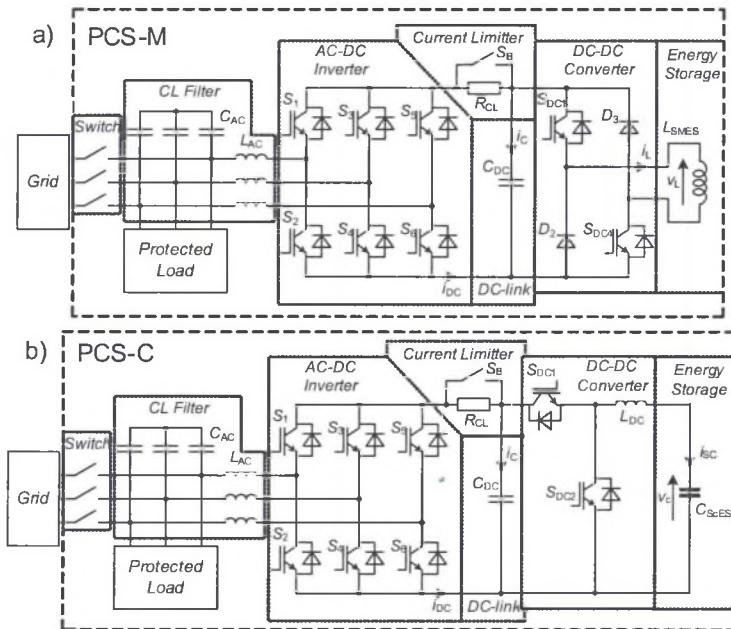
a) PCS-M

Current Limitter

AC-DC Inverter

DC-DC Converter

Energy Storage

CL Filter

$S_B$

Switch

$C_{AC}$

$S_1$ $S_3$ $S_5$

$R_{CL}$

$S_{DC1}$

$D_3$

$L_{SMES}$

$i_C$

$i_L$

Grid

$L_{AC}$

$C_{DC}$

$v_L$

$S_2$ $S_4$ $S_6$

$D_2$

$S_{DC4}$

Protected Load

$i_{DC}$

DC-link

b) PCS-C

Current Limitter

AC-DC Inverter

$S_{DC1}$

DC-DC Converter

Energy Storage

$S_B$

CL Filter

Switch

$C_{AC}$

$S_1$ $S_3$ $S_5$

$R_{CL}$

$L_{DC}$

$L_{AC}$

$i_C$

$i_{SC}$

Grid

$C_{DC}$

$S_{DC2}$

$v_L$

$C_{ScES}$

$S_2$ $S_4$ $S_6$

Protected Load

$i_{DC}$

DC-link